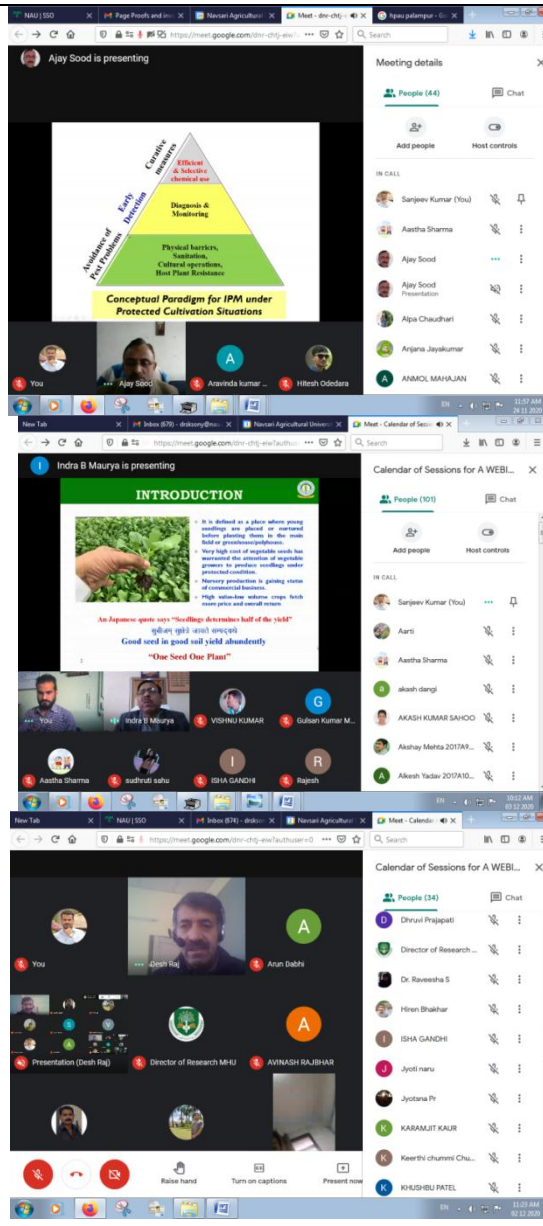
NAU | SSO
Page Proofs and inv
Navsari Agricultural
Meet - dnr-chtj-eiw
hpau palampur - Go

https://meet.google.com/dnr-chtj-eiw
Search

Ajay Sood is presenting

Curative measures
Efficient & Selective chemical use
Early Detection
Diagnosis & Monitoring
Avoidance of Pest Problems
Physical barriers, Sanitation, Cultural operations, Host Plant Resistance

Conceptual Paradigm for IPM under Protected Cultivation Situations

You
Ajay Sood
Aravinda kumar ...
Hitesh Odedara

Meeting details
People (44)
Chat
Add people
Host controls
IN CALL
Sanjeev Kumar (You)
Aastha Sharma
Ajay Sood
Ajay Sood
Presentation
Alpa Chaudhari
Anjana Jayakumar
ANMOL MAHAJAN

EN 11:57 AM 24.11.2020

New Tab
Inbox (679) - drsksony@na
Navsari Agricultural Univers
Meet - Calendar of Sessio

https://meet.google.com/dnr-chtj-eiw?authus
Search

Indra B Maurya is presenting

INTRODUCTION

• It is defined as a place where young seedlings are placed or nurtured before planting them in the main field or greenhouse/polyhouse.
• Very high cost of vegetable seeds has warranted the attention of vegetable growers to produce seedlings under protected condition.
• Nursery production is gaining status of commercial business.
• High value-low volume crops fetch more price and overall return

An Japanese quote says "Seedlings determines half of the yield"
सुबीजम् सुक्षेत्रे जायते सम्पद्यते
Good seed in good soil yield abundently
"One Seed One Plant"

You
Indra B Maurya
VISHNU KUMAR
Gulsan Kumar M...
Aastha Sharma
sudhruti sahu
ISHA GANDHI
Rajesh

Calendar of Sessions for A WEBI...
People (101)
Chat
Add people
Host controls
IN CALL
Sanjeev Kumar (You)
Aarti
Aastha Sharma
akash dangi
AKASH KUMAR SAHOO
Akshay Mehta 2017A9...
Alkesh Yadav 2017A10...

EN 10:12 AM 03.12.2020

New Tab
NAU | SSO
Inbox (674) - drsksony@na
Navsari Agricultural
Meet - Calenda

https://meet.google.com/dnr-chtj-eiw?authuser=0
Search

You
Desh Raj
Arun Dabhi
Presentation (Desh Raj)
Director of Research MHU
AVINASH RAJBHAR

Raise hand
Turn on captions
Present now

Calendar of Sessions for A WEBI...
People (34)
Chat
Dhruvi Prajapati
Director of Research ...
Dr. Raveesha S
Hiren Bhakhar
ISHA GANDHI
Jyoti naru
Jyotsana Pr
KARAMJIT KAUR
Keerthi chummi Chu...
KHUSHBU PATEL

EN 11:23 AM 02.12.2020